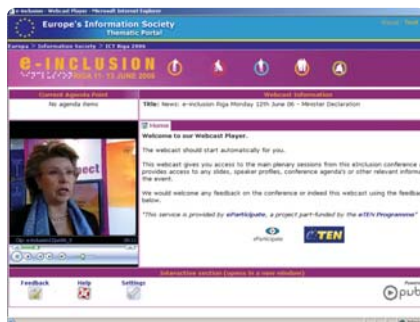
e-Inclusion - Webcast Player - Microsoft Internet Explorer

Europe's Information Society
Thematic Portal

Europa > Information Society > ICT Riga 2006

e-INCLUSION RIGA 11-13 JUNE 2006

Current Agenda Point
No agenda items

Webcast information
Title: News: e-Inclusion Riga Monday 12th June 06 – Minister Declaration

Home

Welcome to our Webcast Player.

The webcast should start automatically for you.

This webcast gives you access to the main plenary sessions from this eInclusion conference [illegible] provides access to any slides, speaker profiles, conference agenda's or other relevant inform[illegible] the event.

We would welcome any feedback on the conference or indeed this webcast using the feedba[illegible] below.

"This service is provided by eParticipate, a project part-funded by the eTEN Programme"

eParticipate
eTEN

Interactive section (opens in a new window)

Feedback
Help
Settings

pub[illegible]